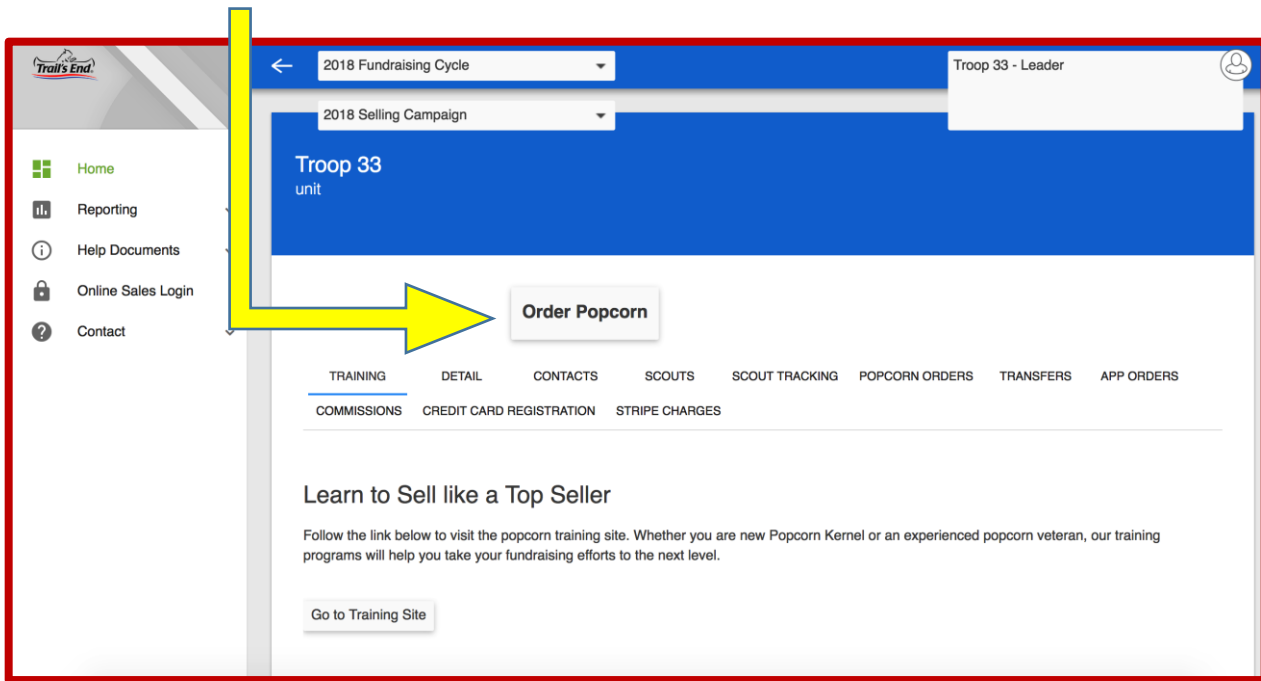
Trail's End

Home
Reporting
Help Documents
Online Sales Login
Contact

2018 Fundraising Cycle
2018 Selling Campaign
Troop 33 - Leader

Troop 33
unit

Order Popcorn

TRAINING DETAIL CONTACTS SCOUTS SCOUT TRACKING POPCORN ORDERS TRANSFERS APP ORDERS COMMISSIONS CREDIT CARD REGISTRATION STRIPE CHARGES

Learn to Sell like a Top Seller

Follow the link below to visit the popcorn training site. Whether you are new Popcorn Kernel or an experienced popcorn veteran, our training programs will help you take your fundraising efforts to the next level.

Go to Training Site